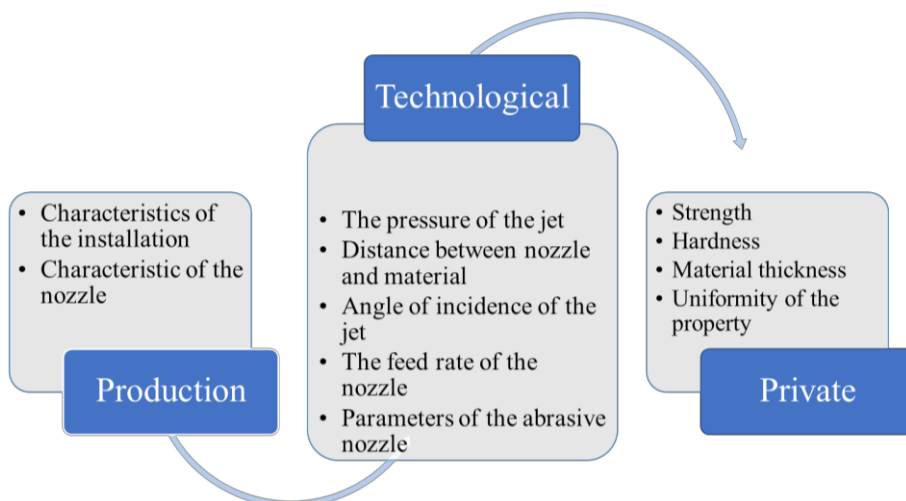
- Characteristics of the installation
- Characteristic of the nozzle

Production

Technological

- The pressure of the jet
- Distance between nozzle and material
- Angle of incidence of the jet
- The feed rate of the nozzle
- Parameters of the abrasive nozzle

- Strength
- Hardness
- Material thickness
- Uniformity of the property

Private